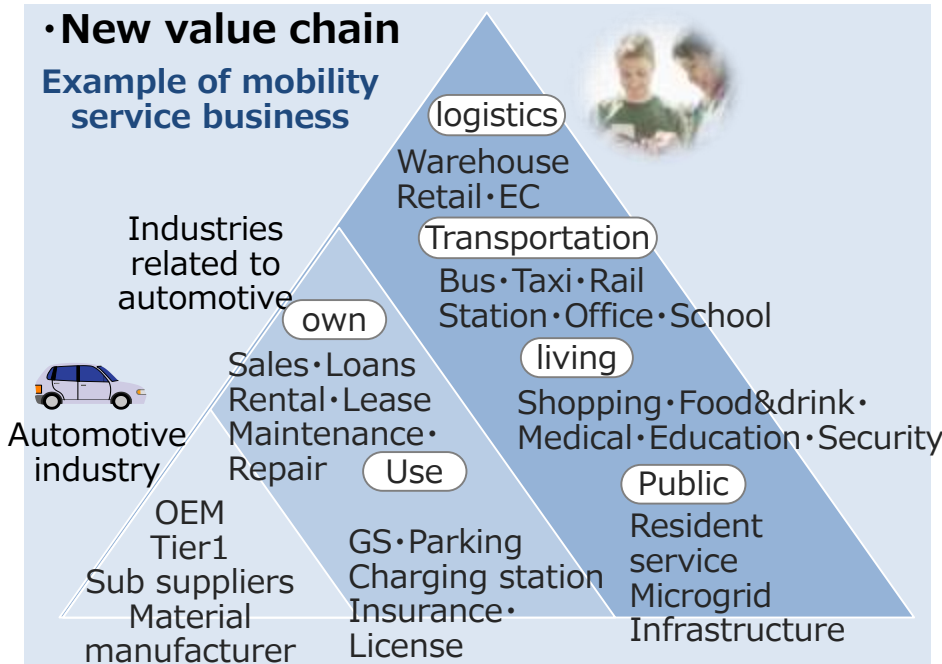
・New value chain

Example of mobility service business

logistics

Warehouse
Retail・EC

Transportation

Bus・Taxi・Rail
Station・Office・School

living

Shopping・Food&drink・
Medical・Education・Security

Public

Resident service
Microgrid
Infrastructure

Industries related to automotive

own

Sales・Loans
Rental・Lease
Maintenance・
Repair

Use

GS・Parking
Charging station
Insurance・
License

Automotive industry

OEM
Tier1
Sub suppliers
Material manufacturer